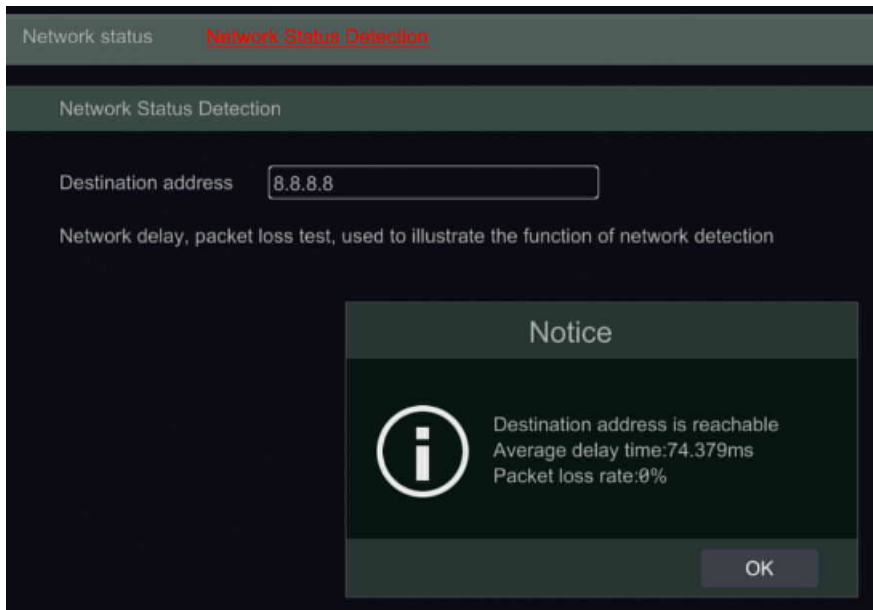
Network status Network Status Detection

Network Status Detection

Destination address 8.8.8.8

Network delay, packet loss test, used to illustrate the function of network detection

Notice

Destination address is reachable
Average delay time:74.379ms
Packet loss rate:0%

OK